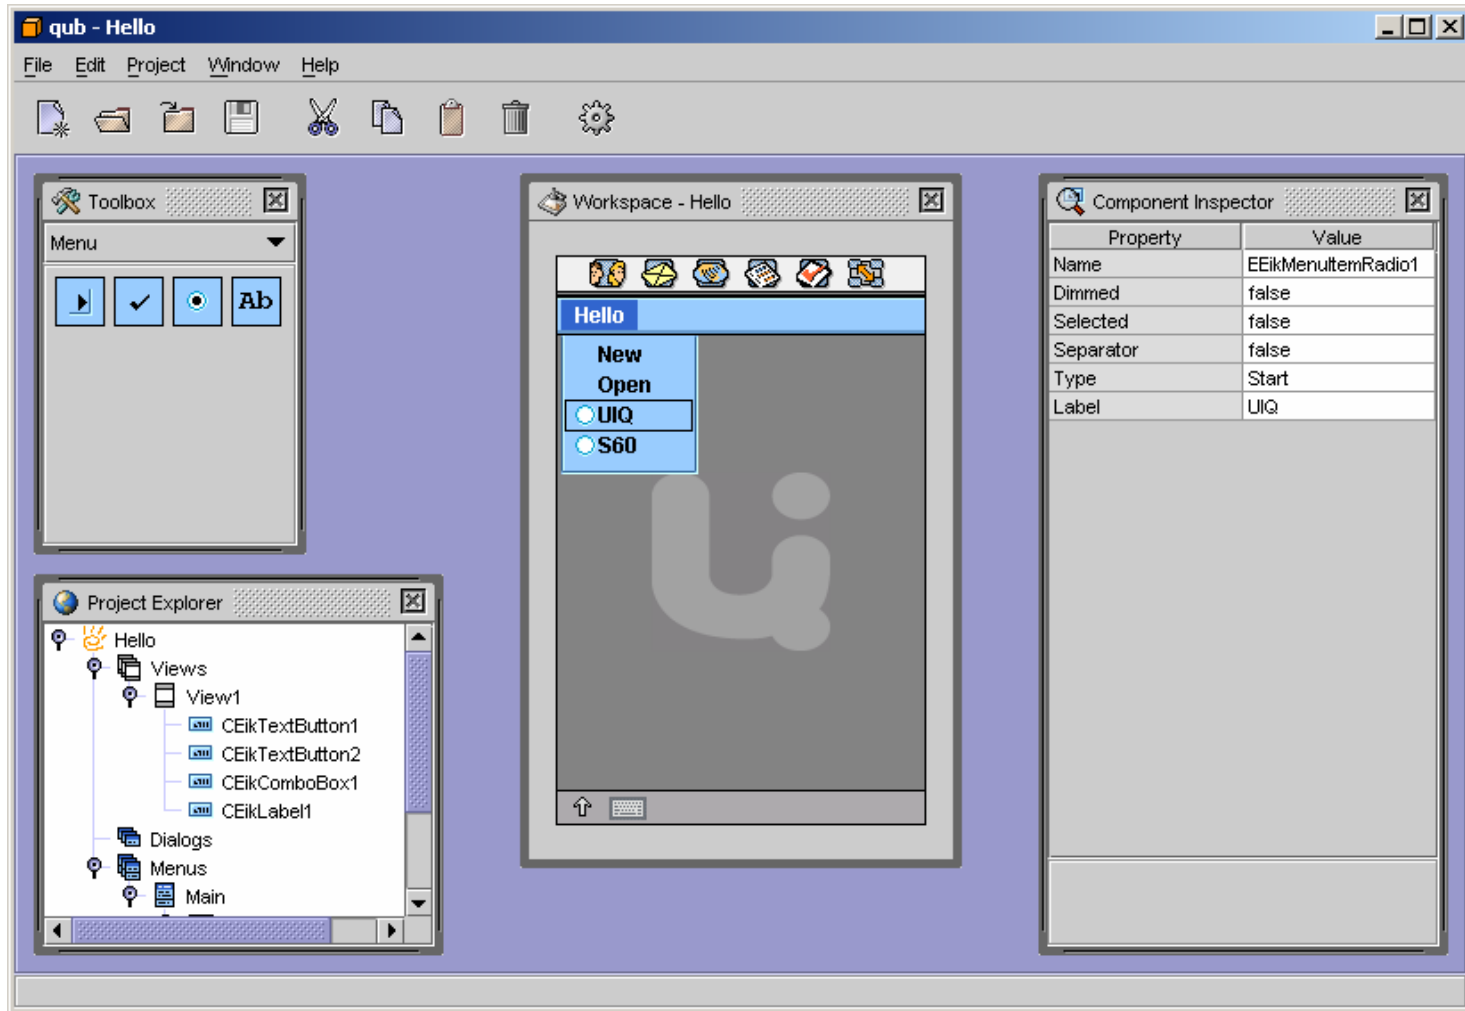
qub - Hello

File Edit Project Window Help

Toolbox

Menu

Ab

Workspace - Hello

Hello

New
Open
UIQ
S60

Component Inspector

| Property | Value |
|---|---|
| Name | EEikMenuItemRadio1 |
| Dimmed | false |
| Selected | false |
| Separator | false |
| Type | Start |
| Label | UIQ |

Project Explorer

Hello
Views
View1
CEikTextButton1
CEikTextButton2
CEikComboBox1
CEikLabel1
Dialogs
Menus
Main